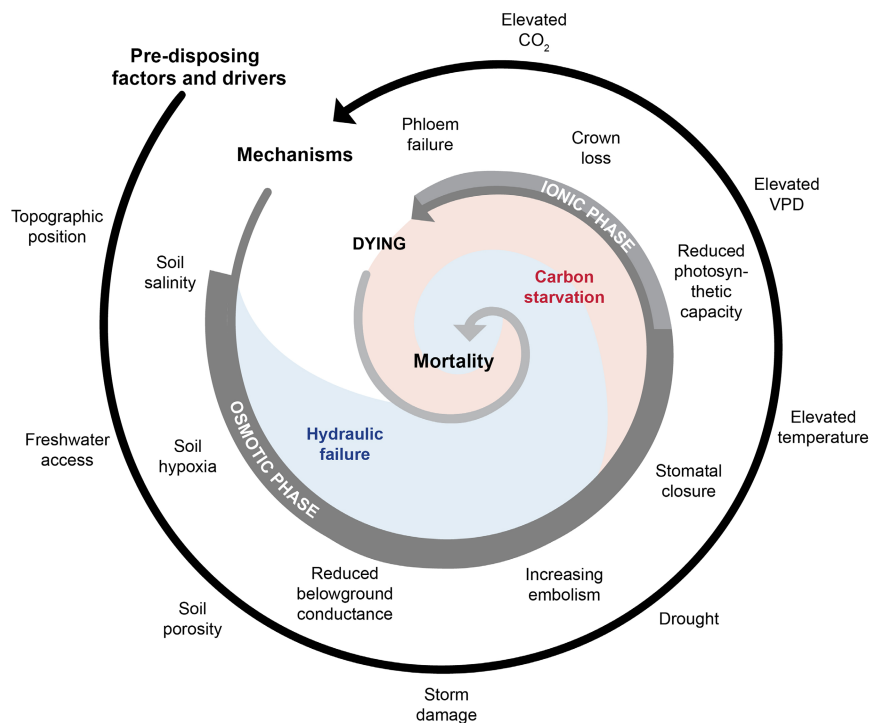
Elevated $CO_2$

Pre-disposing factors and drivers

Phloem failure

Crown loss

Mechanisms

Elevated VPD

IONIC PHASE

Topographic position

DYING

Reduced photosynthetic capacity

Soil salinity

Carbon starvation

Mortality

Elevated temperature

Freshwater access

Soil hypoxia

OSMOTIC PHASE

Hydraulic failure

Stomatal closure

Reduced belowground conductance

Increasing embolism

Soil porosity

Drought

Storm damage